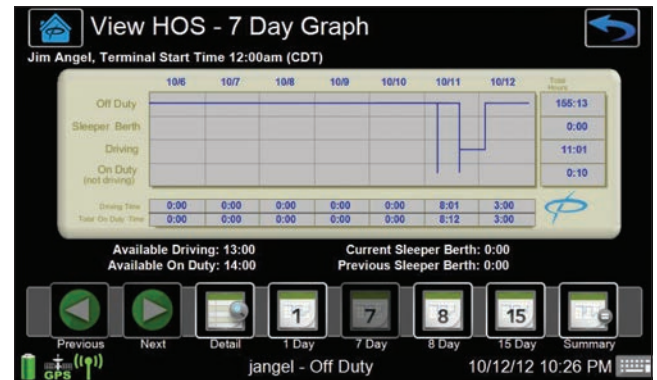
View HOS - 7 Day Graph

Jim Angel, Terminal Start Time 12:00am (CDT)

| | 10/6 | 10/7 | 10/8 | 10/9 | 10/10 | 10/11 | 10/12 | Total Hours |
|---|---|---|---|---|---|---|---|---|
| Off Duty | | | | | | | | 155:13 |
| Sleeper Berth | | | | | | | | 0:00 |
| Driving | | | | | | | | 11:01 |
| On Duty (not driving) | | | | | | | | 0:10 |
| Driving Time | 0:00 | 0:00 | 0:00 | 0:00 | 0:00 | 8:01 | 3:00 | |
| Total On Duty Time | 0:00 | 0:00 | 0:00 | 0:00 | 0:00 | 8:12 | 3:00 | |

Available Driving: 13:00
Available On Duty: 14:00

Current Sleeper Berth: 0:00
Previous Sleeper Berth: 0:00

Previous Next Detail 1 1 Day 7 7 Day 8 8 Day 15 15 Day Summary

GPS jangel - Off Duty 10/12/12 10:26 PM